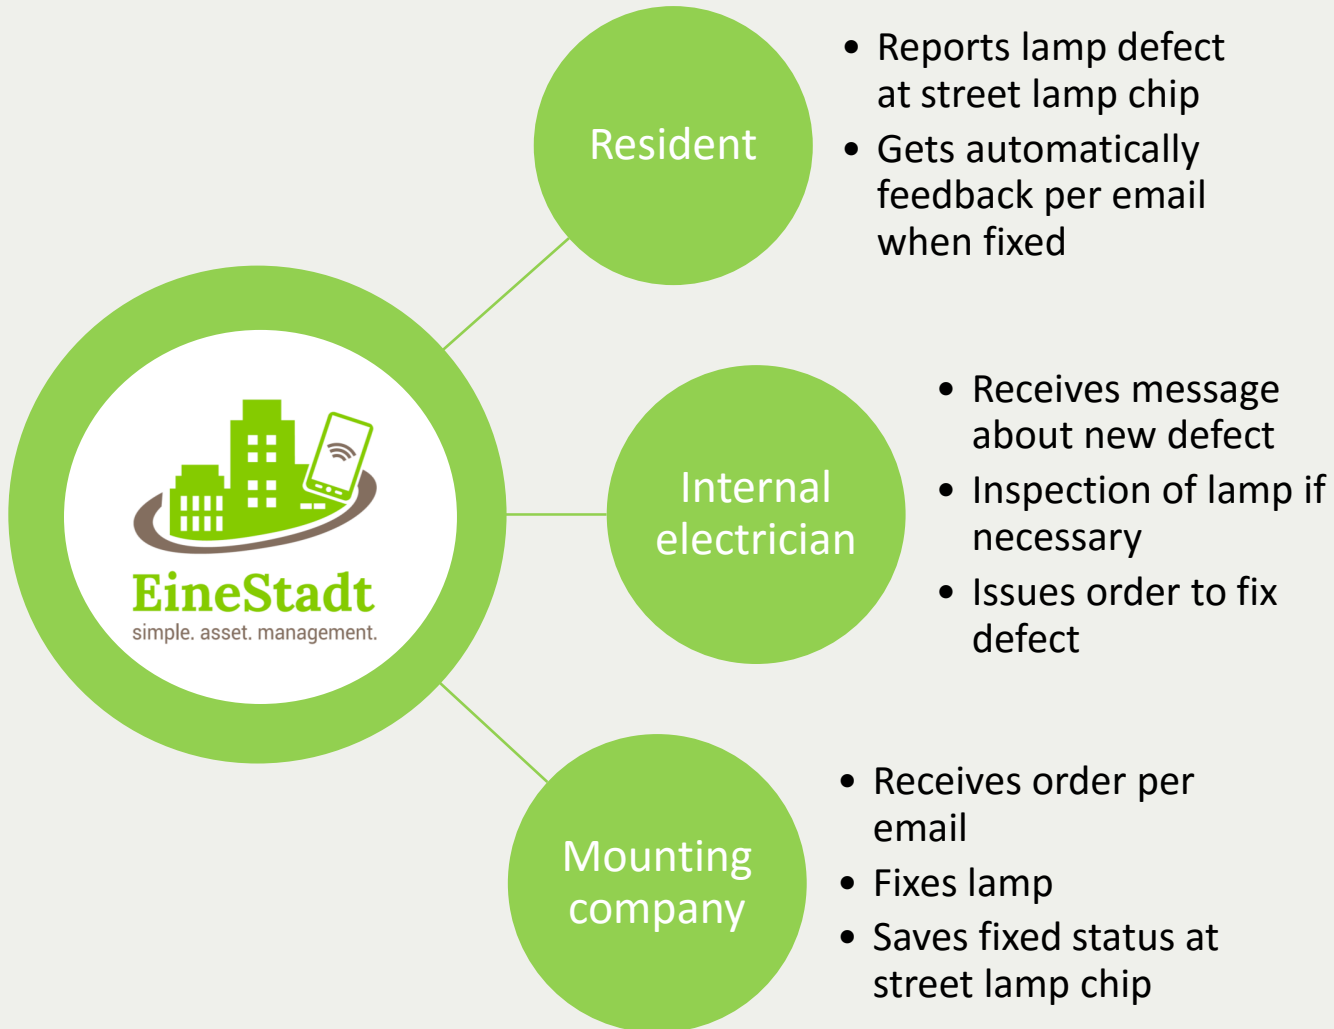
EineStadt
simple. asset. management.

Resident

• Reports lamp defect at street lamp chip
• Gets automatically feedback per email when fixed

Internal electrician

• Receives message about new defect
• Inspection of lamp if necessary
• Issues order to fix defect

Mounting company

• Receives order per email
• Fixes lamp
• Saves fixed status at street lamp chip